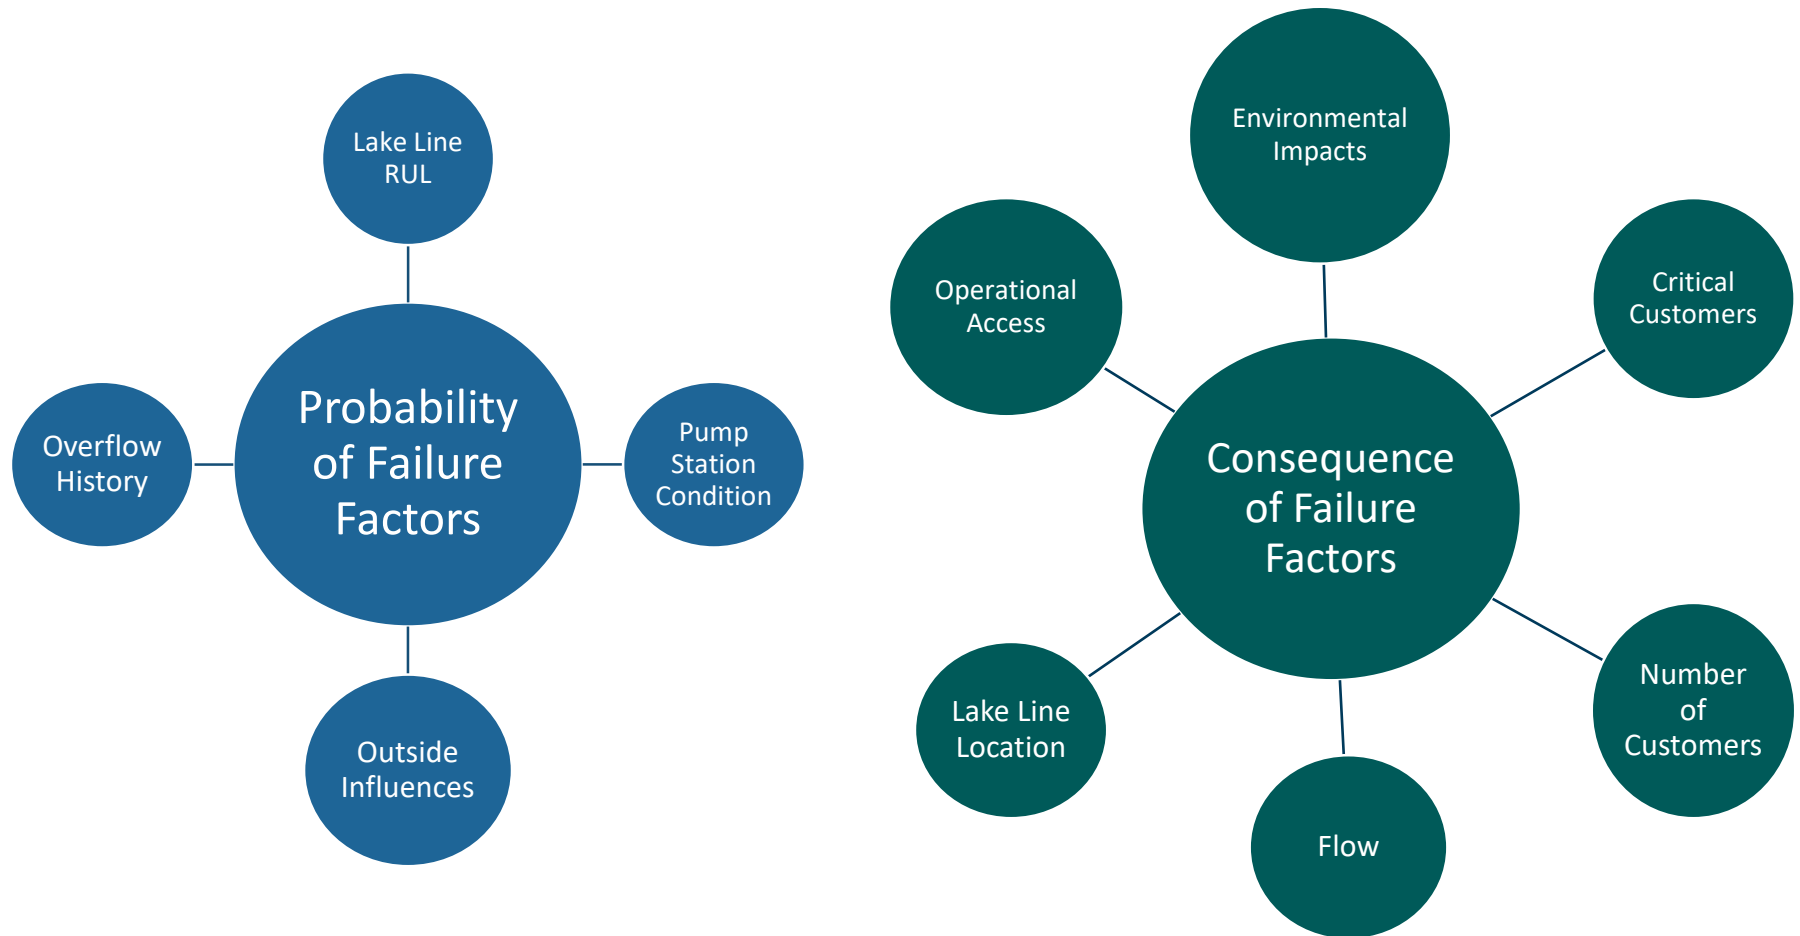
Lake Line RUL

Overflow History

Probability of Failure Factors

Pump Station Condition

Outside Influences

Environmental Impacts

Operational Access

Critical Customers

Consequence of Failure Factors

Lake Line Location

Number of Customers

Flow